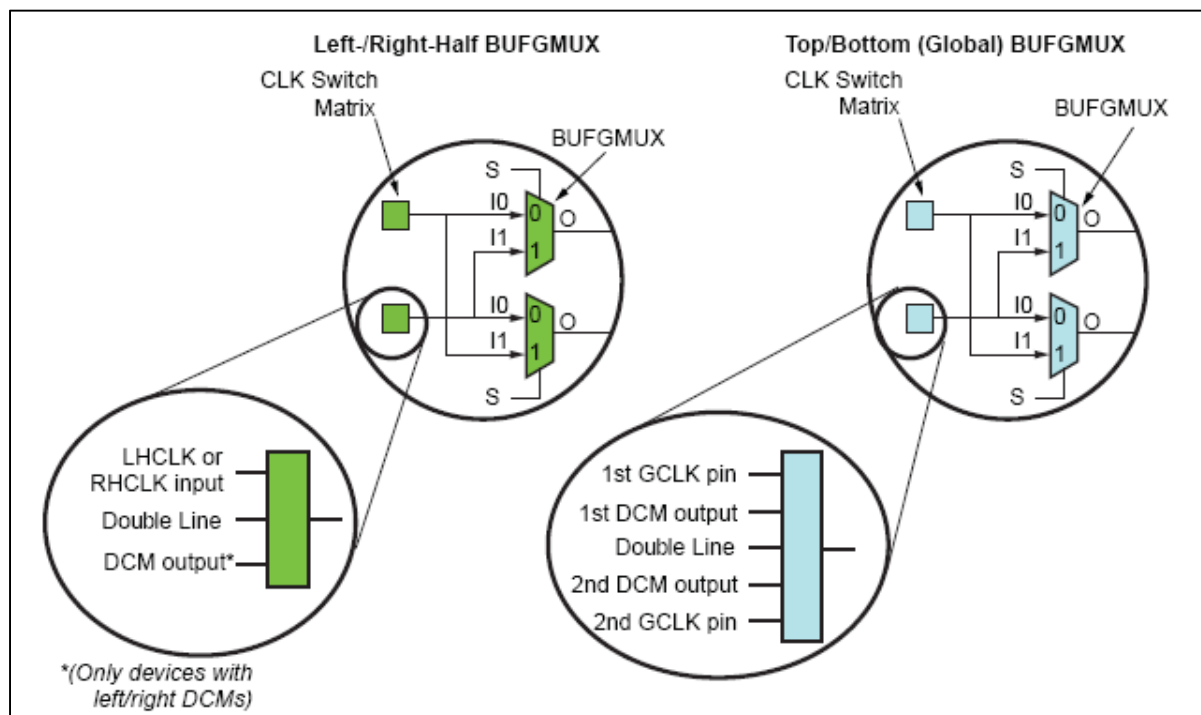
Left-/Right-Half BUFGMUX

CLK Switch Matrix

BUFGMUX

S
I0
0
O
I1
1

I0
0
O
I1
1
S

LHCLK or RHCLK input
Double Line
DCM output*

*(Only devices with left/right DCMs)

Top/Bottom (Global) BUFGMUX

CLK Switch Matrix

BUFGMUX

S
I0
0
O
I1
1

I0
0
O
I1
1
S

1st GCLK pin
1st DCM output
Double Line
2nd DCM output
2nd GCLK pin